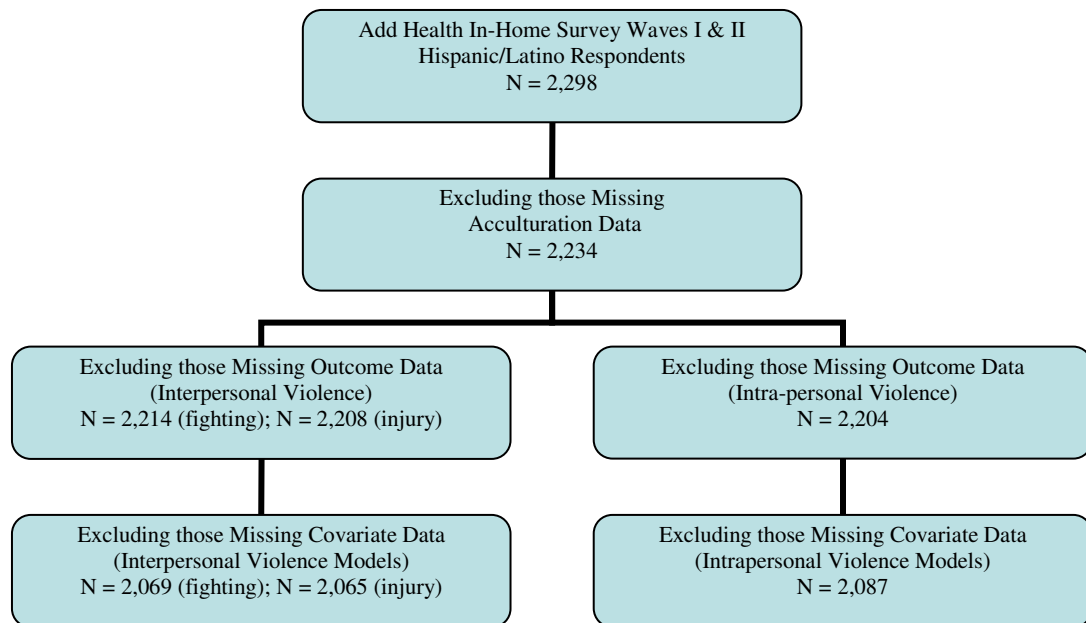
Add Health In-Home Survey Waves I & II
Hispanic/Latino Respondents
N = 2,298

Excluding those Missing
Acculturation Data
N = 2,234

Excluding those Missing Outcome Data
(Interpersonal Violence)
N = 2,214 (fighting); N = 2,208 (injury)

Excluding those Missing Covariate Data
(Interpersonal Violence Models)
N = 2,069 (fighting); N = 2,065 (injury)

Excluding those Missing Outcome Data
(Intra-personal Violence)
N = 2,204

Excluding those Missing Covariate Data
(Intrapersonal Violence Models)
N = 2,087